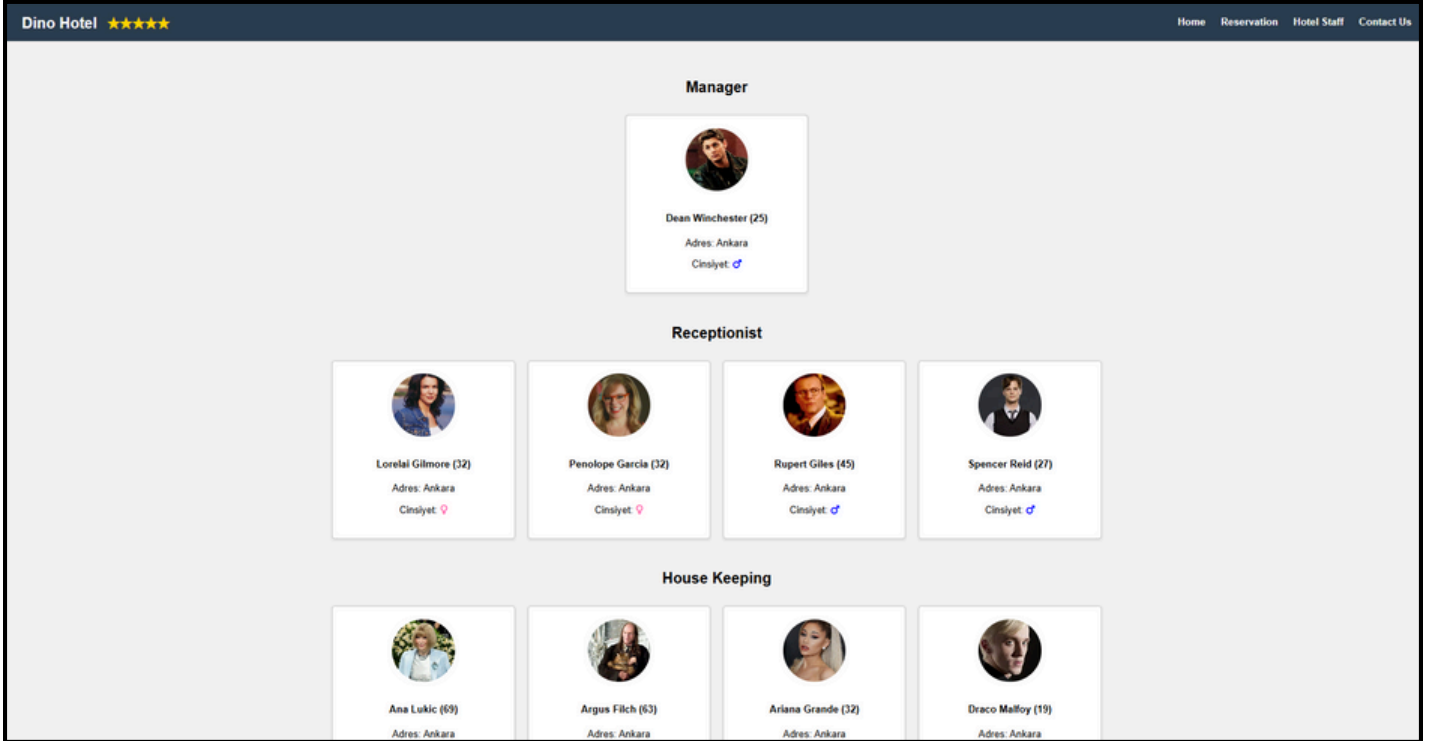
Dino Hotel ★★★★★

Home Reservation Hotel Staff Contact Us

Manager

Dean Winchester (25)
Adres: Ankara
Cinsiyet: ♂

Receptionist

Lorelai Gilmore (32)
Adres: Ankara
Cinsiyet: ♀

Penolope Garcia (32)
Adres: Ankara
Cinsiyet: ♀

Rupert Giles (45)
Adres: Ankara
Cinsiyet: ♂

Spencer Reid (27)
Adres: Ankara
Cinsiyet: ♂

House Keeping

Ana Lukic (69)
Adres: Ankara

Argus Filch (63)
Adres: Ankara

Ariana Grande (32)
Adres: Ankara

Draco Malfoy (19)
Adres: Ankara